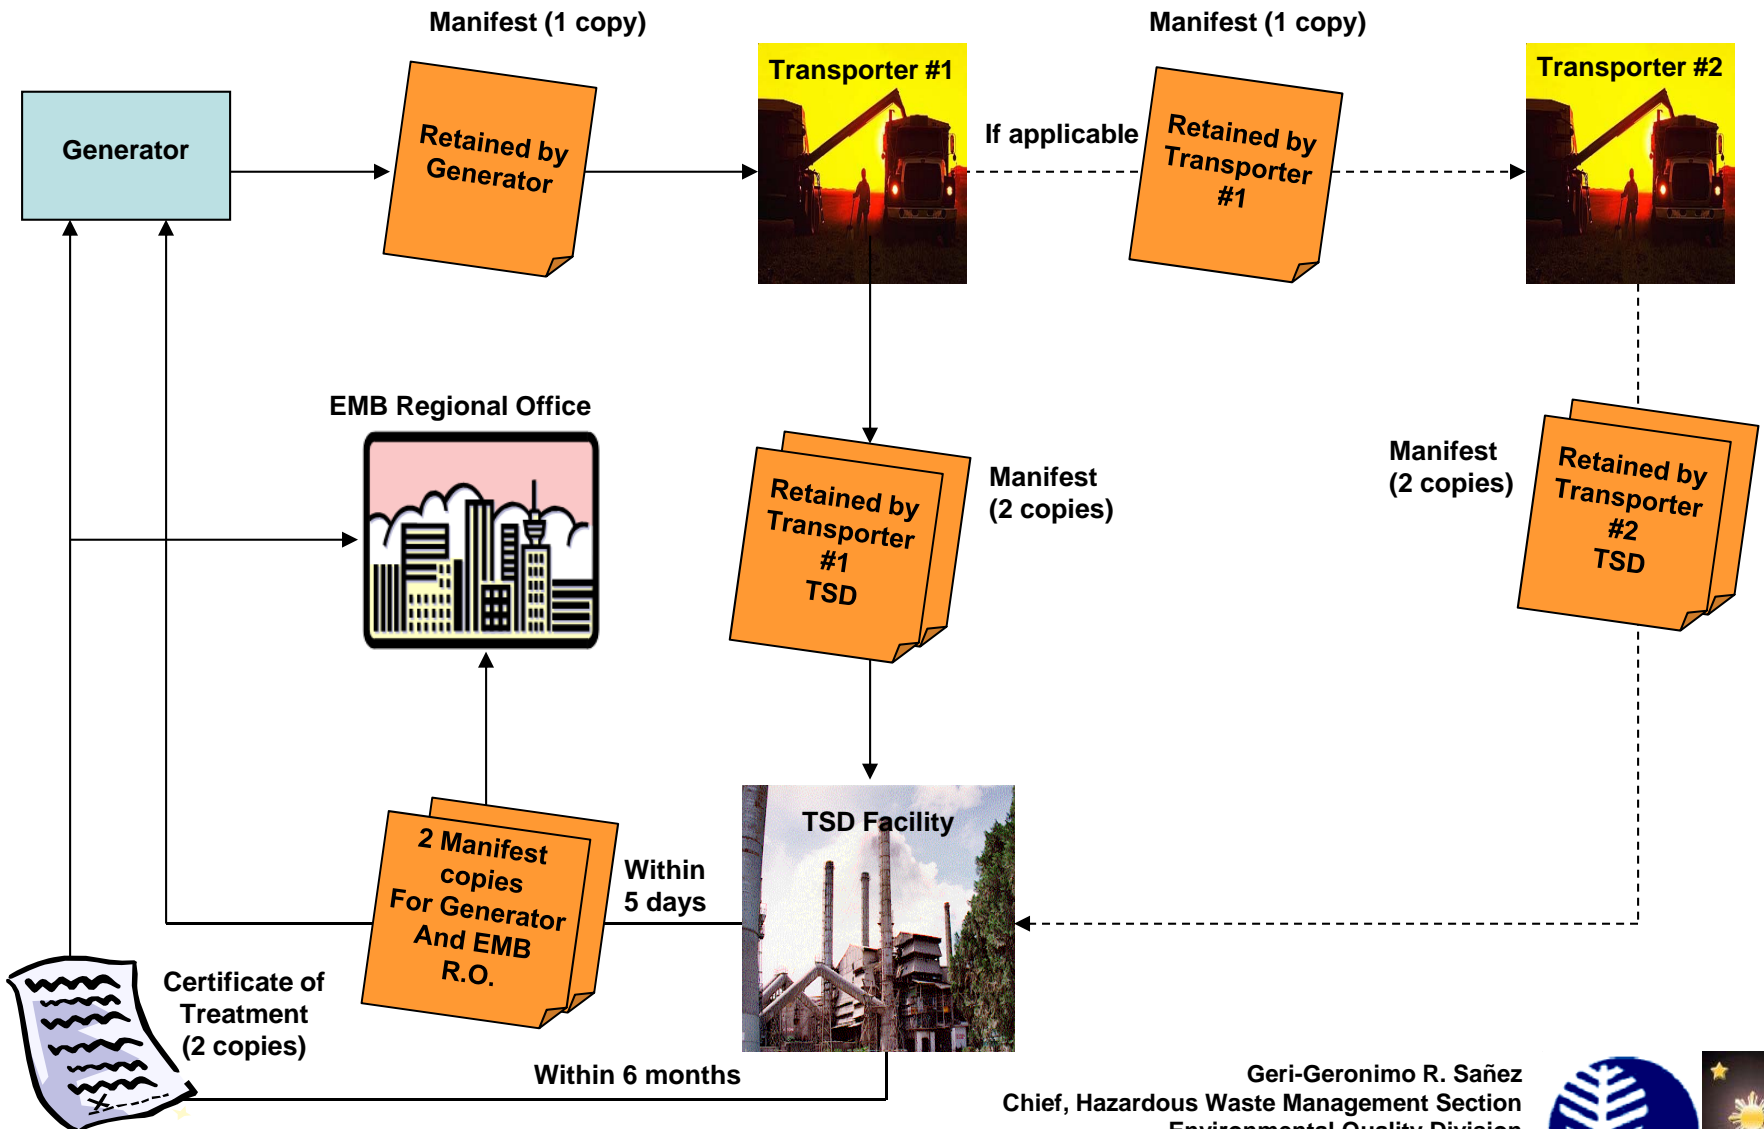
Manifest (1 copy)

Manifest (1 copy)

Generator

Retained by Generator

Transporter #1

If applicable

Retained by Transporter #1

Transporter #2

EMB Regional Office

Retained by Transporter #1 TSD

Manifest (2 copies)

Manifest (2 copies)

Retained by Transporter #2 TSD

TSD Facility

2 Manifest copies For Generator And EMB R.O.

Within 5 days

Certificate of Treatment (2 copies)

Within 6 months

Geri-Geronimo R. Sañez
Chief, Hazardous Waste Management Section
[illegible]